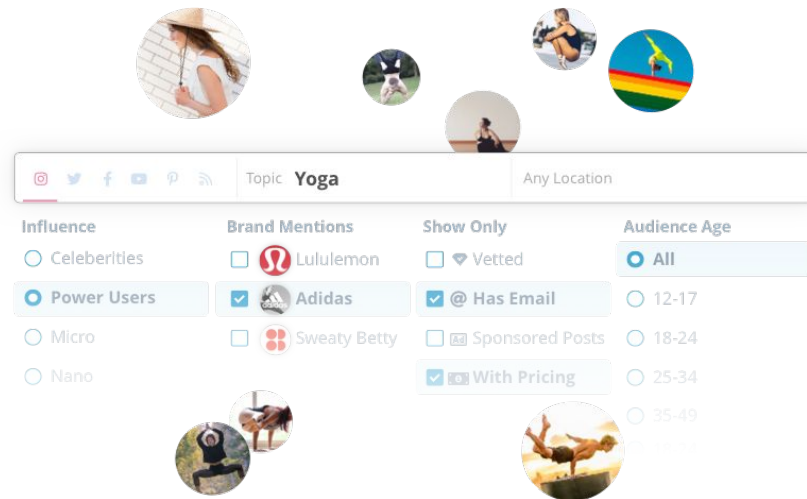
Topic Yoga

Any Location

Influence

Celeberities

Power Users

Micro

Nano

Brand Mentions

Lululemon

Adidas

Sweaty Betty

Show Only

Vetted

@ Has Email

Sponsored Posts

With Pricing

Audience Age

All

12-17

18-24

25-34

35-49